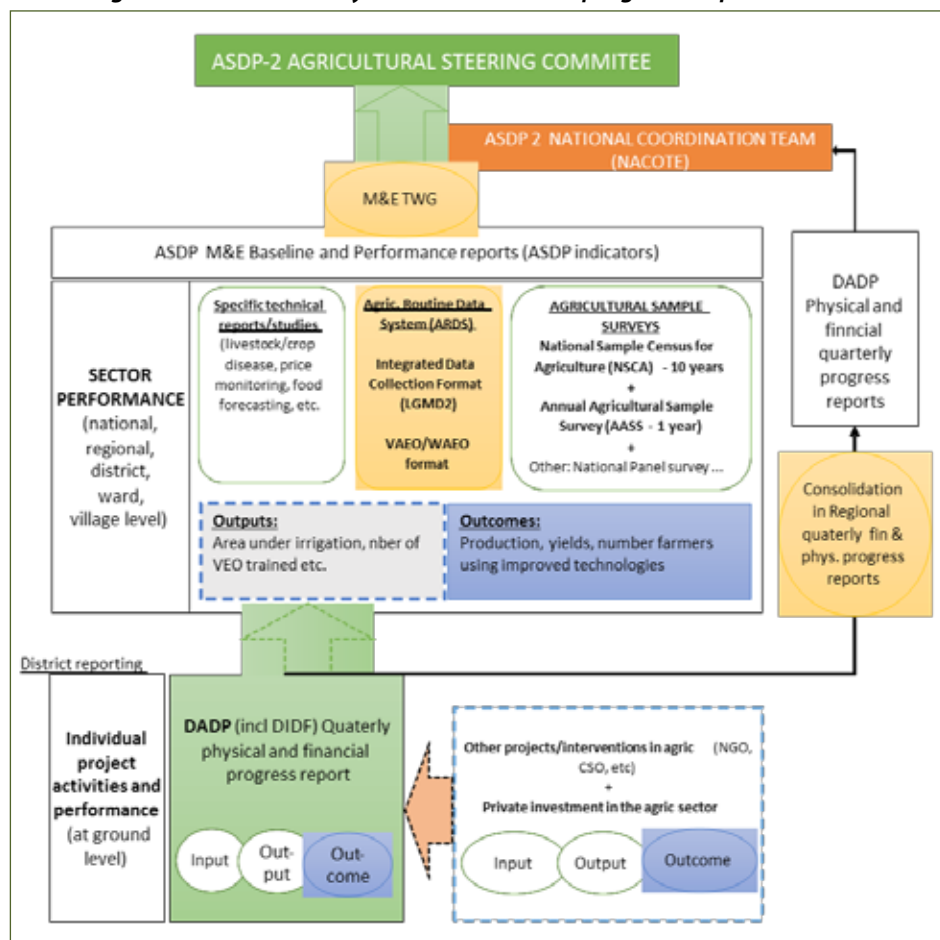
ASDP-2 AGRICULTURAL STEERING COMMITEE

ASDP 2 NATIONAL COORDINATION TEAM (NACOTE)

M&E TWG

ASDP M&E Baseline and Performance reports (ASDP indicators)

SECTOR PERFORMANCE (national, regional, district, ward, village level)

Specific technical reports/studies (livestock/crop disease, price monitoring, food forecasting, etc.

Agric. Routine Data System (ARDS)

Integrated Data Collection Format (LGMD2)

VAEO/WAEO format

AGRICULTURAL SAMPLE SURVEYS
National Sample Census for Agriculture (NSCA) - 10 years
+
Annual Agricultural Sample Survey (AASS - 1 year)
+
Other: National Panel survey ...

Outputs:
Area under irrigation, nber of VEO trained etc.

Outcomes:
Production, yields, number farmers using improved technologies

DADP Physical and finncial quarterly progress reports

Consolidation in Regional quaterly fin & phys. progress reports

District reporting

Individual project activities and performance (at ground level)

DADP (incl DIDF) Quaterly physical and financial progress report

Input

Out-put

Out-come

Other projects/interventions in agric (NGO, CSO, etc)
+
Private investment in the agric sector

Input

Output

Outcome